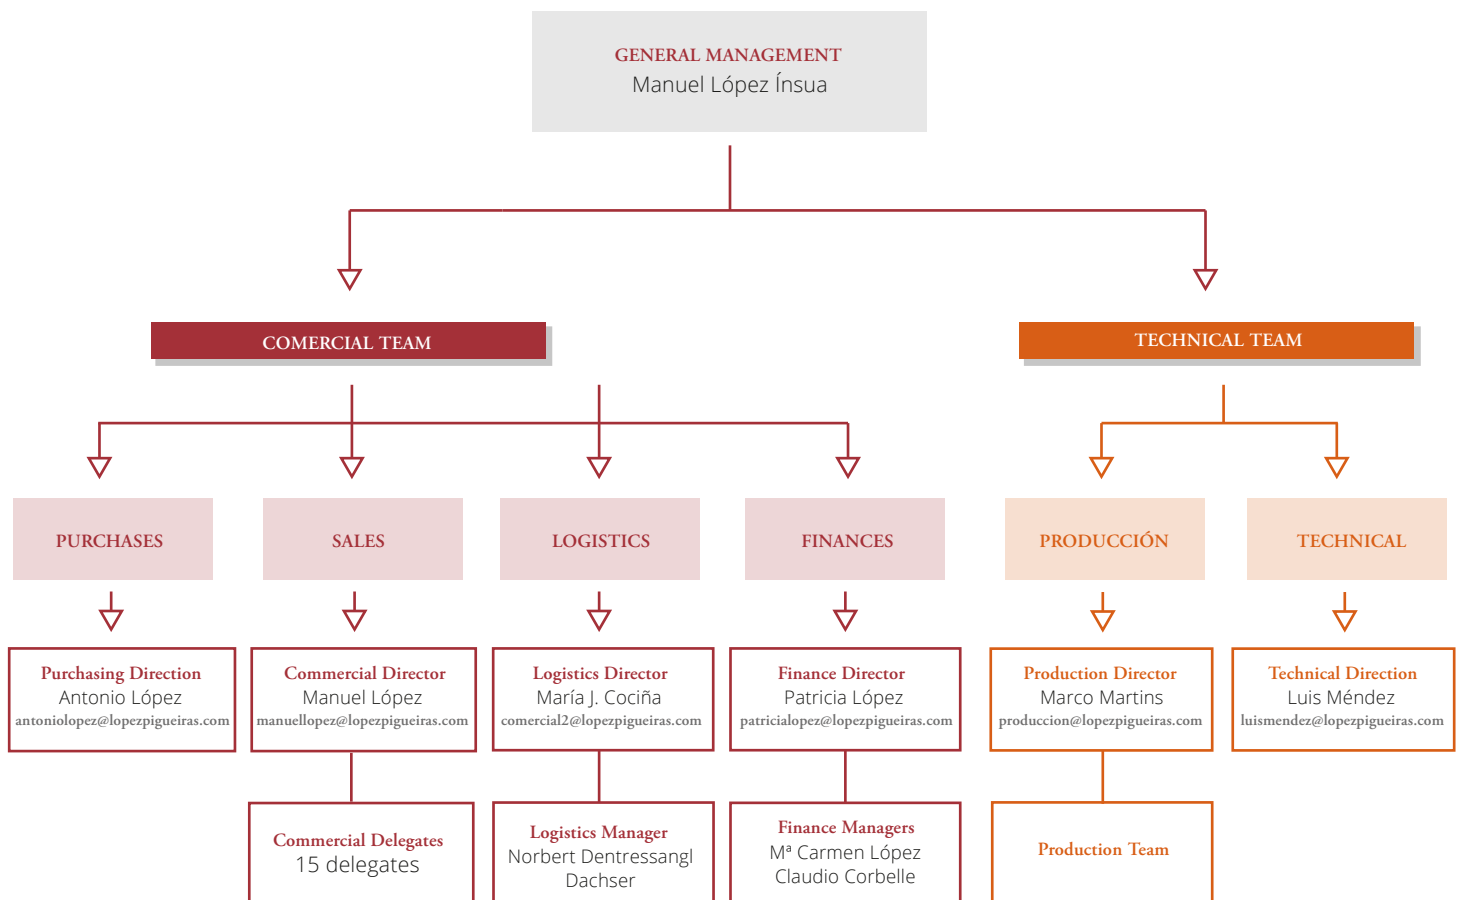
GENERAL MANAGEMENT
Manuel López Ínsua

COMERCIAL TEAM

TECHNICAL TEAM

PURCHASES

SALES

LOGISTICS

FINANCES

PRODUCCIÓN

TECHNICAL

Purchasing Direction
Antonio López
antoniolopez@lopezpigueiras.com

Commercial Director
Manuel López
manuellopez@lopezpigueiras.com

Logistics Director
María J. Cociña
comercial2@lopezpigueiras.com

Finance Director
Patricia López
patricialopez@lopezpigueiras.com

Production Director
Marco Martins
produccion@lopezpigueiras.com

Technical Direction
Luis Méndez
luismendez@lopezpigueiras.com

Commercial Delegates
15 delegates

Logistics Manager
Norbert Dentressangl
Dachser

Finance Managers
Mª Carmen López
Claudio Corbelle

Production Team